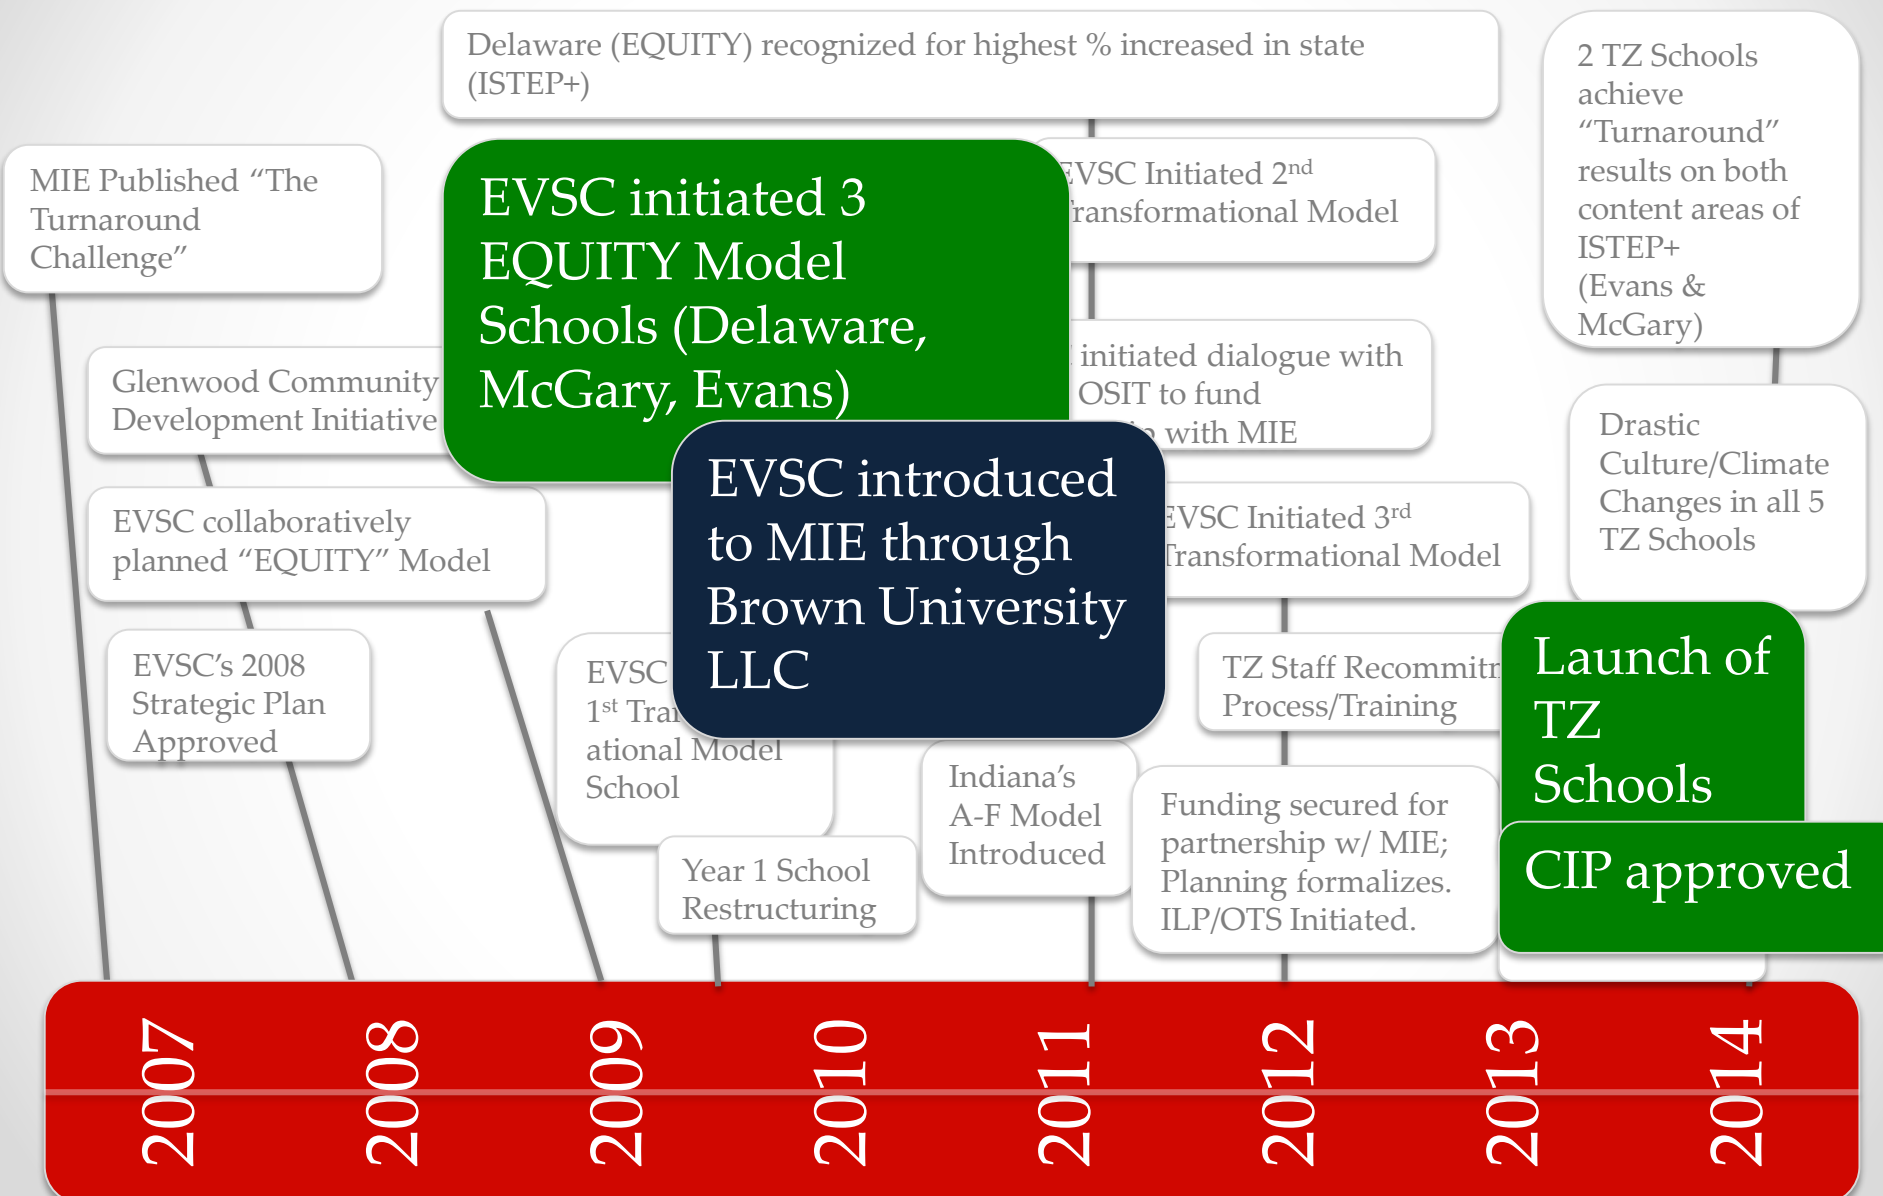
Delaware (EQUITY) recognized for highest % increased in state (ISTEP+)

2 TZ Schools achieve “Turnaround” results on both content areas of ISTEP+ (Evans & McGary)

MIE Published “The Turnaround Challenge”

EVSC initiated 3 EQUITY Model Schools (Delaware, McGary, Evans)

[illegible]VSC Initiated 2$^{nd}$ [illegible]ransformational Model

Glenwood Community Development Initiative

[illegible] initiated dialogue with OSIT to fund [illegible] with MIE

Drastic Culture/Climate Changes in all 5 TZ Schools

EVSC introduced to MIE through Brown University LLC

EVSC collaboratively planned “EQUITY” Model

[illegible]VSC Initiated 3$^{rd}$ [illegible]ransformational Model

EVSC’s 2008 Strategic Plan Approved

EVSC 1$^{st}$ Tra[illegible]ational Model School

TZ Staff Recommit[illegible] Process/Training

Launch of TZ Schools

Indiana’s A-F Model Introduced

Funding secured for partnership w/ MIE; Planning formalizes. ILP/OTS Initiated.

CIP approved

Year 1 School Restructuring

2007 2008 2009 2010 2011 2012 2013 2014